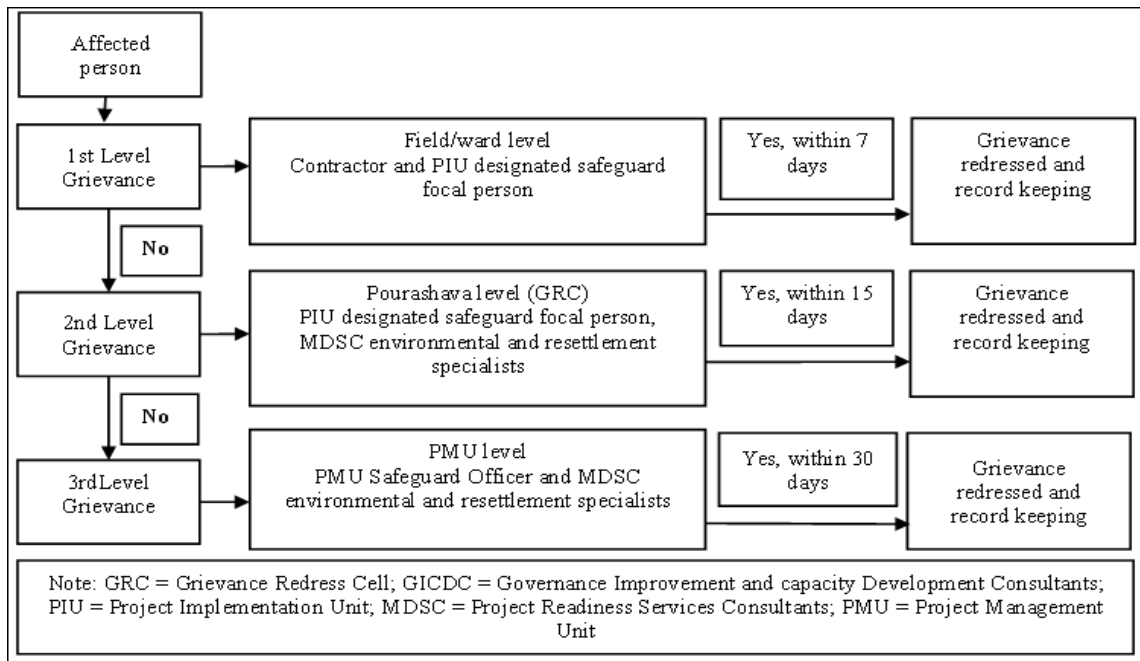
Affected person

1st Level Grievance

Field/ward level
Contractor and PIU designated safeguard focal person

Yes, within 7 days

Grievance redressed and record keeping

No

2nd Level Grievance

Pourashava level (GRC)
PIU designated safeguard focal person, MDSC environmental and resettlement specialists

Yes, within 15 days

Grievance redressed and record keeping

No

3rdLevel Grievance

PMU level
PMU Safeguard Officer and MDSC environmental and resettlement specialists

Yes, within 30 days

Grievance redressed and record keeping

Note: GRC = Grievance Redress Cell; GICDC = Governance Improvement and capacity Development Consultants; PIU = Project Implementation Unit; MDSC = Project Readiness Services Consultants; PMU = Project Management Unit